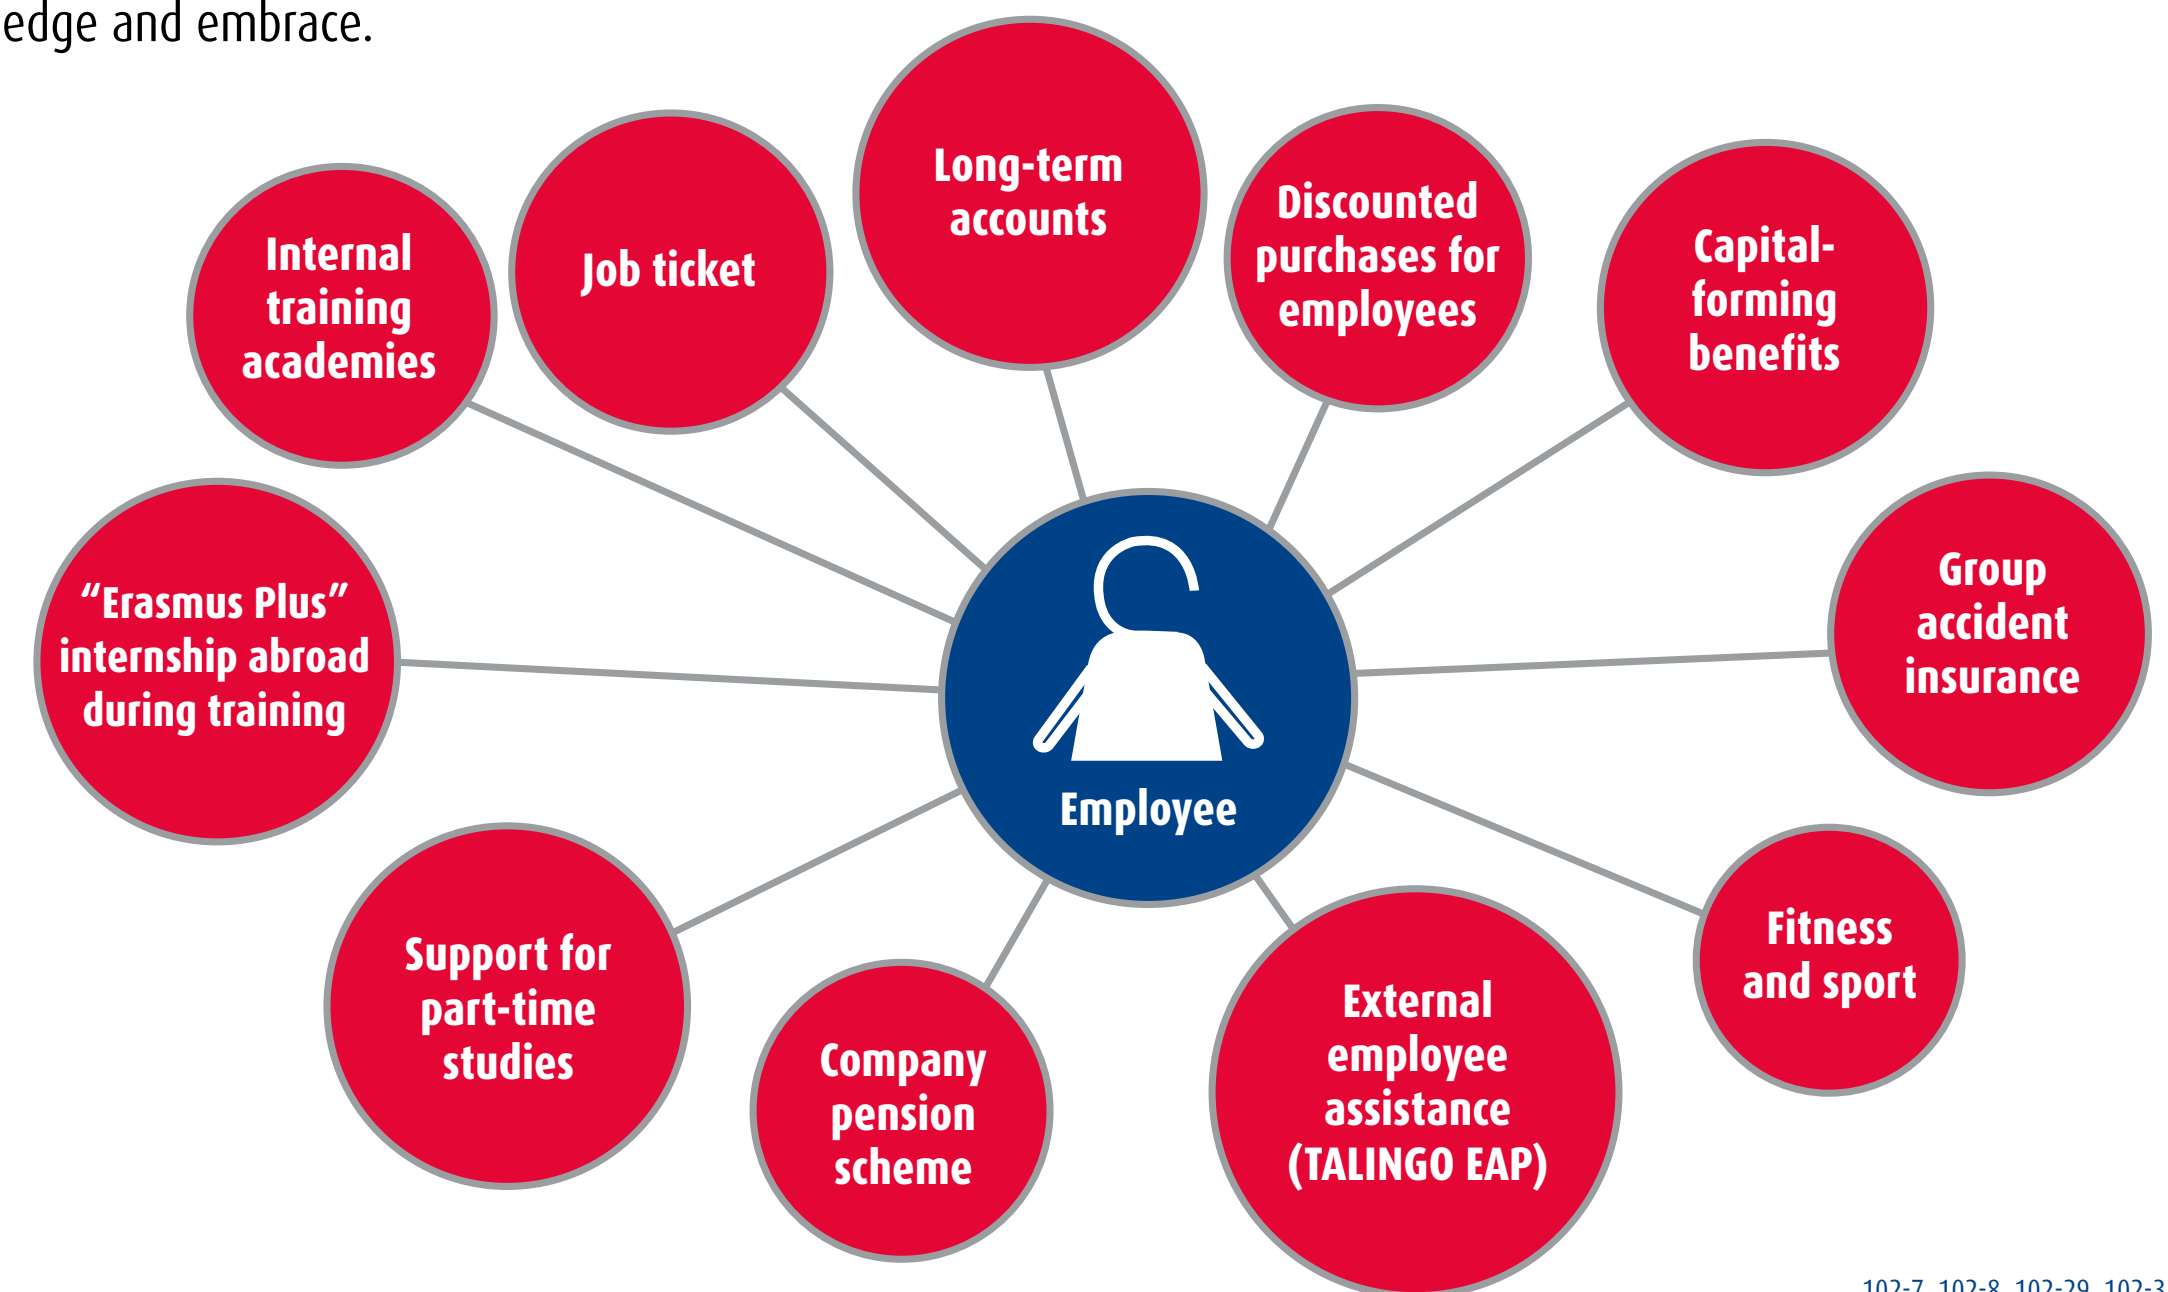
edge and embrace.

Internal training academies

Job ticket

Long-term accounts

Discounted purchases for employees

Capital-forming benefits

"Erasmus Plus" internship abroad during training

Employee

Group accident insurance

Support for part-time studies

Company pension scheme

External employee assistance (TALINGO EAP)

Fitness and sport

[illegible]